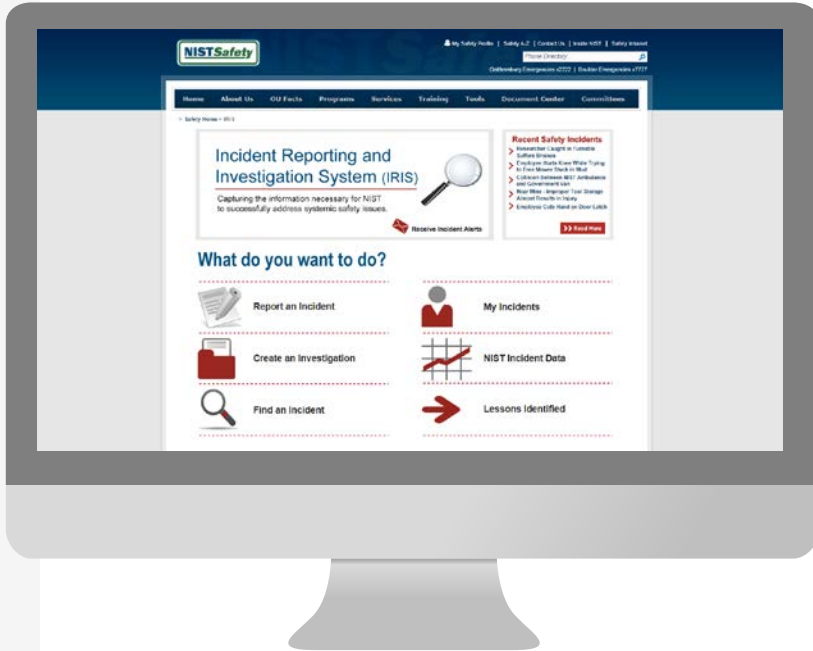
NISTSafety

My Safety Profile | Safety A-Z | Contact Us | Inside NIST | Safety Intranet

Phone Directory

Gaithersburg Emergencies x2222 | Boulder Emergencies x7777

Home | About Us | OU Facts | Programs | Services | Training | Tools | Document Center | Committees

> Safety Home > IRIS

Incident Reporting and Investigation System (IRIS)

Capturing the information necessary for NIST to successfully address systemic safety issues.

Receive Incident Alerts

Recent Safety Incidents

Researcher Caught in Turnstile Suffers Bruises

Employee Hurts Knee While Trying to Free Mower Stuck in Mud

Collision Between NIST Ambulance and Government Van

Near Miss - Improper Tool Storage Almost Results in Injury

Employee Cuts Hand on Door Latch

>> Read More

What do you want to do?

Report an Incident

My Incidents

Create an Investigation

NIST Incident Data

Find an Incident

Lessons Identified